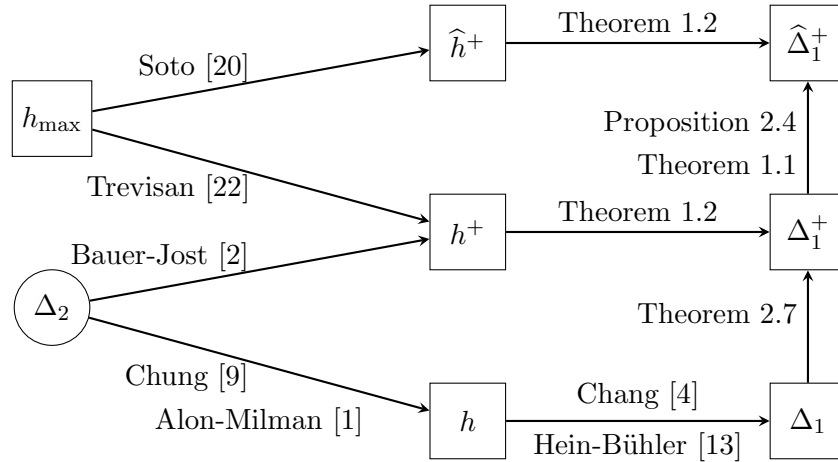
Soto [20]

$\widehat{h}^+$

Theorem 1.2

$\widehat{\Delta}_1^+$

$h_{\max}$

Proposition 2.4

Theorem 1.1

Trevisan [22]

$h^+$

Theorem 1.2

$\Delta_1^+$

Bauer-Jost [2]

$\Delta_2$

Theorem 2.7

Chung [9]

Alon-Milman [1]

$h$

Chang [4]

Hein-Bühler [13]

$\Delta_1$